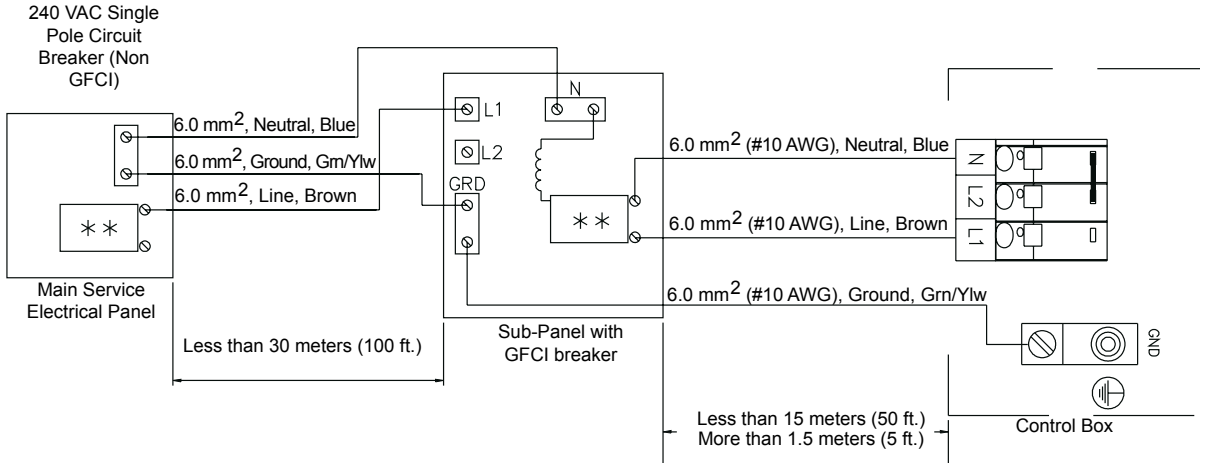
240 VAC Single Pole Circuit Breaker (Non GFCI)

6.0 mm$^2$, Neutral, Blue
6.0 mm$^2$, Ground, Grn/Ylw
6.0 mm$^2$, Line, Brown

∗∗

Main Service Electrical Panel

L1
N
L2
GRD
∗∗

Sub-Panel with GFCI breaker

6.0 mm$^2$ (#10 AWG), Neutral, Blue
6.0 mm$^2$ (#10 AWG), Line, Brown
6.0 mm$^2$ (#10 AWG), Ground, Grn/Ylw

N
L2
L1

GND

Control Box

Less than 30 meters (100 ft.)

Less than 15 meters (50 ft.)
More than 1.5 meters (5 ft.)